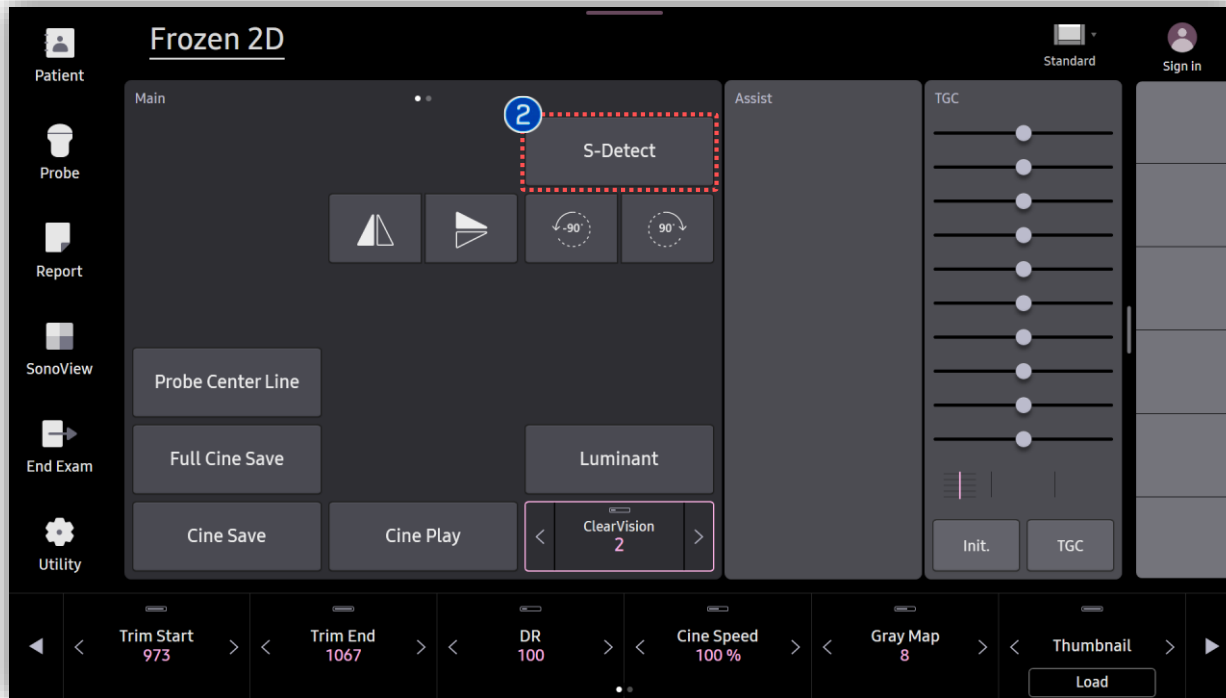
Patient

Probe

Report

SonoView

End Exam

Utility

Frozen 2D

Standard

Sign in

Main

2

S-Detect

-90˚

90˚

Probe Center Line

Full Cine Save

Luminant

Cine Save

Cine Play

ClearVision
2

Assist

TGC

Init.

TGC

Trim Start
973

Trim End
1067

DR
100

Cine Speed
100 %

Gray Map
8

Thumbnail

Load